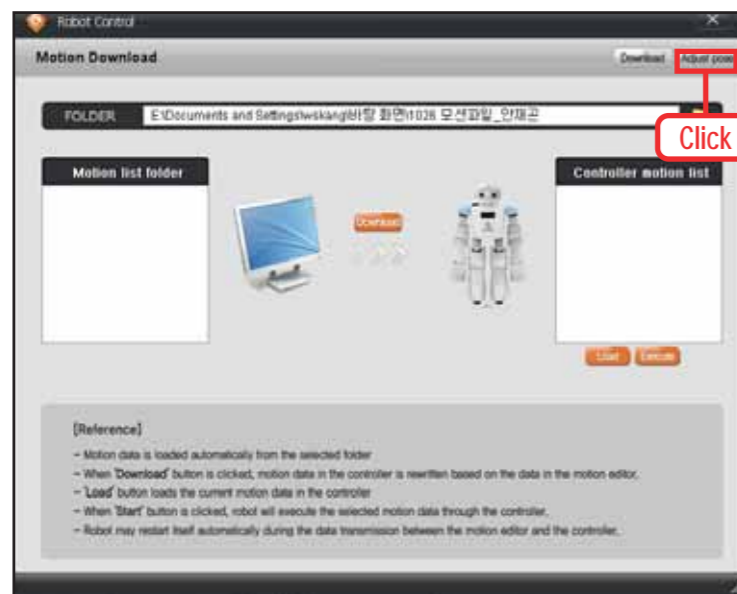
Robot Control

Motion Download

Download

Adjust pose

Click

FOLDER

E:\Documents and Settings\wskang\바탕 화면\1026 모션파일_안재곤

Motion list folder

Download

Controller motion list

Load

Execute

[Reference]

- Motion data is loaded automatically from the selected folder
- When 'Download' button is clicked, motion data in the controller is rewritten based on the data in the motion editor.
- 'Load' button loads the current motion data in the controller
- When 'Start' button is clicked, robot will execute the selected motion data through the controller.
- Robot may restart itself automatically during the data transmission between the motion editor and the controller.